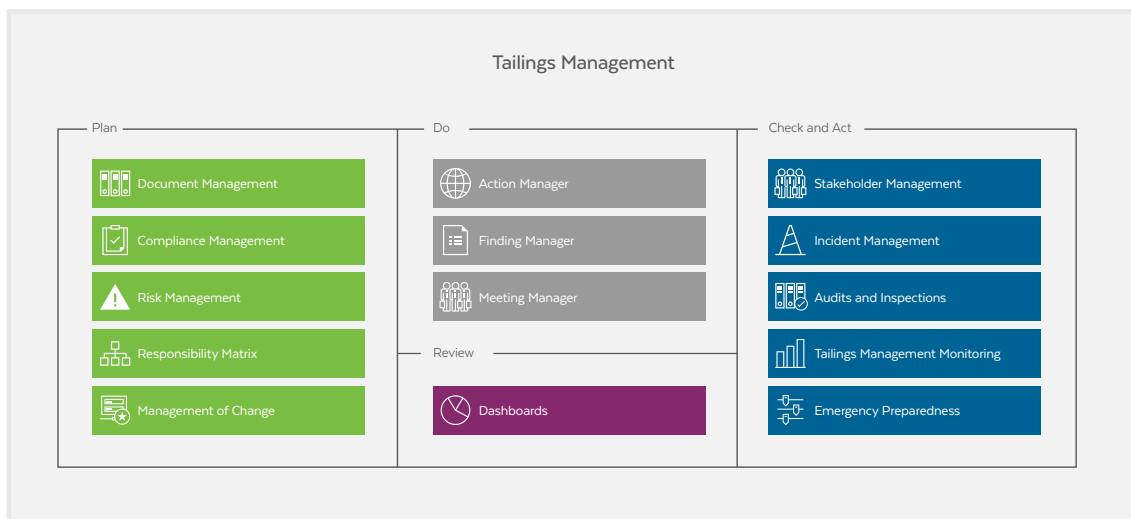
Tailings Management

Plan

Document Management

Compliance Management

Risk Management

Responsibility Matrix

Management of Change

Do

Action Manager

Finding Manager

Meeting Manager

Review

Dashboards

Check and Act

Stakeholder Management

Incident Management

Audits and Inspections

Tailings Management Monitoring

Emergency Preparedness